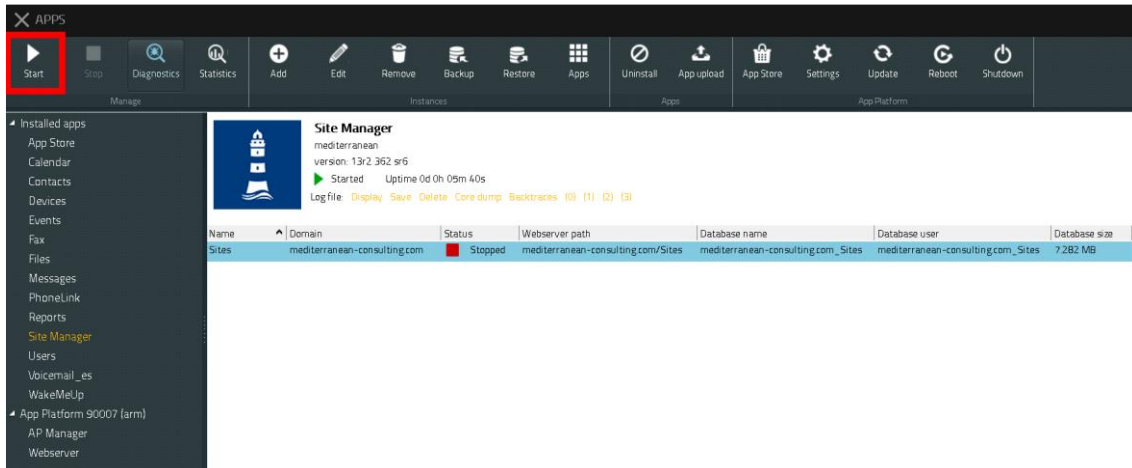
APPS

Start Stop Diagnostics Statistics Add Edit Remove Backup Restore Apps Uninstall App upload App Store Settings Update Reboot Shutdown

Manage Instances Apps App Platform

Installed apps
App Store
Calendar
Contacts
Devices
Events
Fax
Files
Messages
PhoneLink
Reports
Site Manager
Users
Voicemail_es
WakeMeUp
App Platform 90007 (arm)
AP Manager
Webserver

Site Manager
mediterranean
version: 13r2 362 sr6
Started Uptime 0d 0h 05m 40s
Log file: Display Save Delete Core dump Backtraces (0) (1) (2) (3)

| Name | Domain | Status | Webserver path | Database name | Database user | Database size |
|---|---|---|---|---|---|---|
| Sites | mediterranean-consulting.com | Stopped | mediterranean-consulting.com/Sites | mediterranean-consulting.com_Sites | mediterranean-consulting.com_Sites | 7.282 MB |